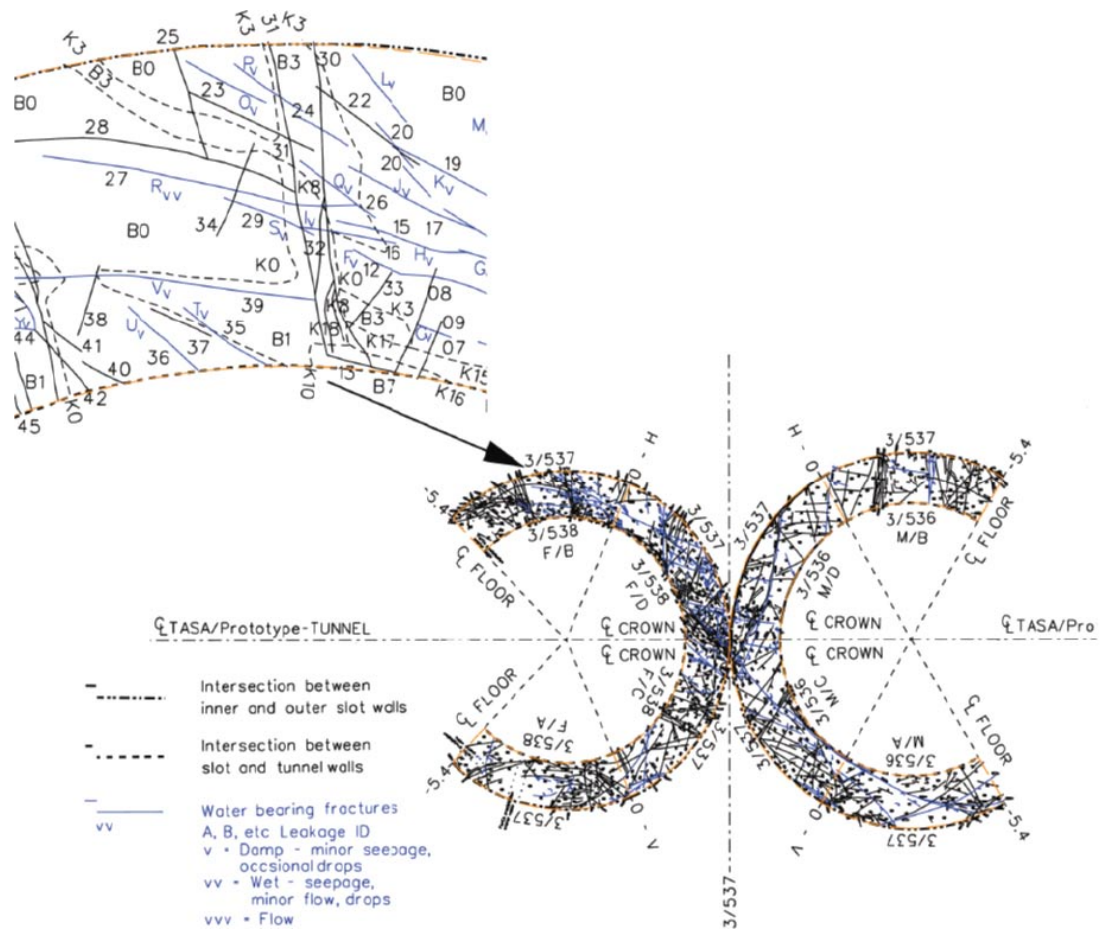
K3 25 K3 31 K3 30
B3 B0 $P_v$ B3 $L_v$ B0
B0 23 $O_v$ 24 22 $M_i$
28 31 20
20 19
27 $R_{vv}$ K8 $Q_v$ $J_v$ $K_v$
26
B0 34 29 $S_v$ $I_v$ 15 17
32 16 $H_v$
K0 K0 $F_v$ 12 $G_i$
$V_v$ 39 33 08
38 $T_v$ 35 K8 B3 K3
44 41 $U_v$ 37 B1 K16 K17 $C_v$ 09
36 07
B1 40 K10 13 B7 K15
42 K0 K16
45

3/537 H 0 3/537 H 0
5.4 3/538 F/B 3/537 3/536 M/B 5.4
3/538 F/D 3/536 M/D
℄ FLOOR ℄ FLOOR
℄ TASA/Prototype-TUNNEL ℄ CROWN ℄ CROWN ℄ TASA/Pro
℄ CROWN ℄ CROWN
℄ FLOOR 3/538 F/C 3/536 M/C ℄ FLOOR
3/538 F/A 3/537 3/536 M/A
5.4 3/537 0 V V 0 3/537 5.4
3/537

Intersection between inner and outer slot walls

Intersection between slot and tunnel walls

vv Water bearing fractures
A, B, etc Leakage ID
v = Damp - minor seepage, occsional drops
vv = Wet - seepage, minor flow, drops
vvv = Flow